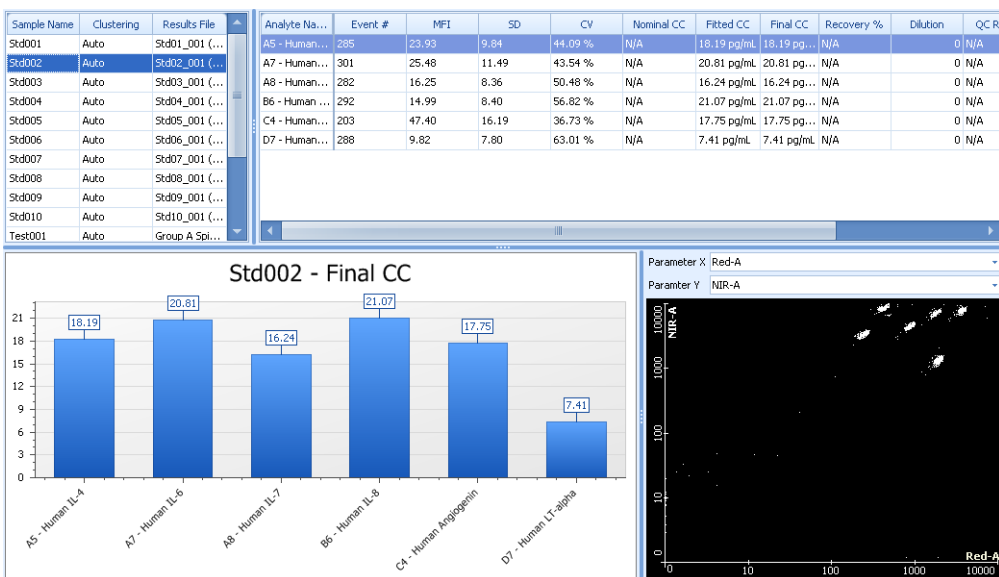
| Sample Name | Clustering | Results File |
|---|---|---|
| Std001 | Auto | Std01_001 (... |
| Std002 | Auto | Std02_001 (... |
| Std003 | Auto | Std03_001 (... |
| Std004 | Auto | Std04_001 (... |
| Std005 | Auto | Std05_001 (... |
| Std006 | Auto | Std06_001 (... |
| Std007 | Auto | Std07_001 (... |
| Std008 | Auto | Std08_001 (... |
| Std009 | Auto | Std09_001 (... |
| Std010 | Auto | Std10_001 (... |
| Test001 | Auto | Group A Spi... |

| Analyte Na... | Event # | MFI | SD | CV | Nominal CC | Fitted CC | Final CC | Recovery % | Dilution | QC R |
|---|---|---|---|---|---|---|---|---|---|---|
| A5 - Human... | 285 | 23.93 | 9.84 | 44.09 % | N/A | 18.19 pg/mL | 18.19 pg/... | N/A | 0 | N/A |
| A7 - Human... | 301 | 25.48 | 11.49 | 43.54 % | N/A | 20.81 pg/mL | 20.81 pg/... | N/A | 0 | N/A |
| A8 - Human... | 282 | 16.25 | 8.36 | 50.48 % | N/A | 16.24 pg/mL | 16.24 pg/... | N/A | 0 | N/A |
| B6 - Human ... | 292 | 14.99 | 8.40 | 56.82 % | N/A | 21.07 pg/mL | 21.07 pg/... | N/A | 0 | N/A |
| C4 - Human... | 203 | 47.40 | 16.19 | 36.73 % | N/A | 17.75 pg/mL | 17.75 pg/... | N/A | 0 | N/A |
| D7 - Human... | 288 | 9.82 | 7.80 | 63.01 % | N/A | 7.41 pg/mL | 7.41 pg/mL | N/A | 0 | N/A |

Std002 - Final CC

21
18
15
12
9
6
3
0

18.19
20.81
16.24
21.07
17.75
7.41

A5 - Human IL-4
A7 - Human IL-6
A8 - Human IL-7
B6 - Human IL-8
C4 - Human Angiogenin
D7 - Human LT-alpha

Parameter X Red-A
Paramter Y NIR-A

NIR-A
10000
1000
100
10
0

0
10
100
1000
10000
Red-A